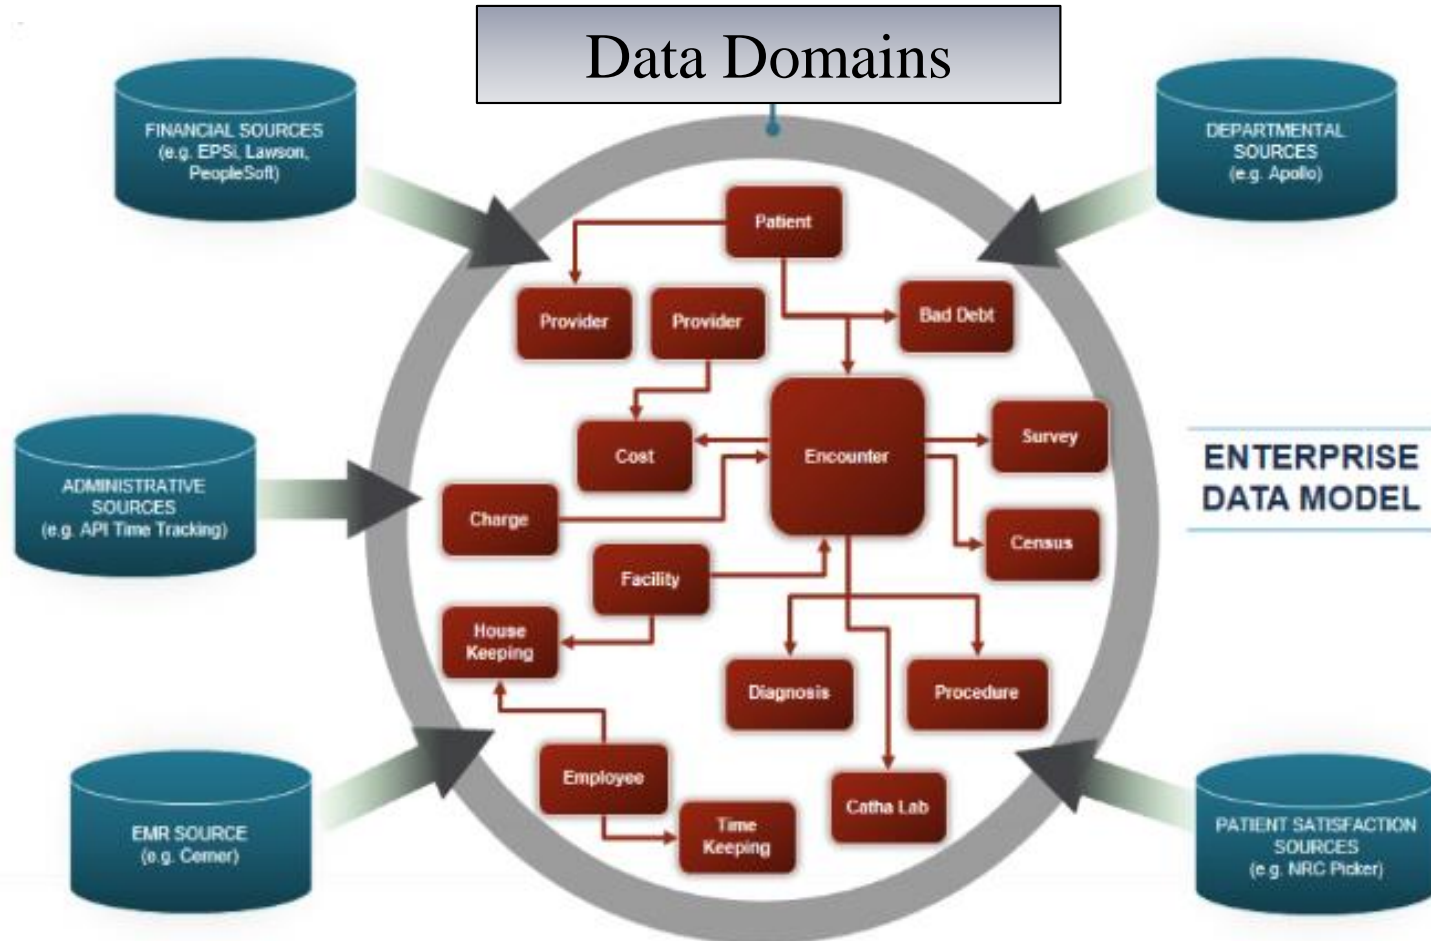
Data Domains

FINANCIAL SOURCES (e.g. EPSi, Lawson, PeopleSoft)

DEPARTMENTAL SOURCES (e.g. Apollo)

Patient

Provider

Provider

Bad Debt

Cost

Encounter

Survey

ENTERPRISE DATA MODEL

ADMINISTRATIVE SOURCES (e.g. API Time Tracking)

Charge

Census

Facility

House Keeping

Diagnosis

Procedure

Employee

Time Keeping

Catha Lab

EMR SOURCE (e.g. Cerner)

PATIENT SATISFACTION SOURCES (e.g. NRC Picker)